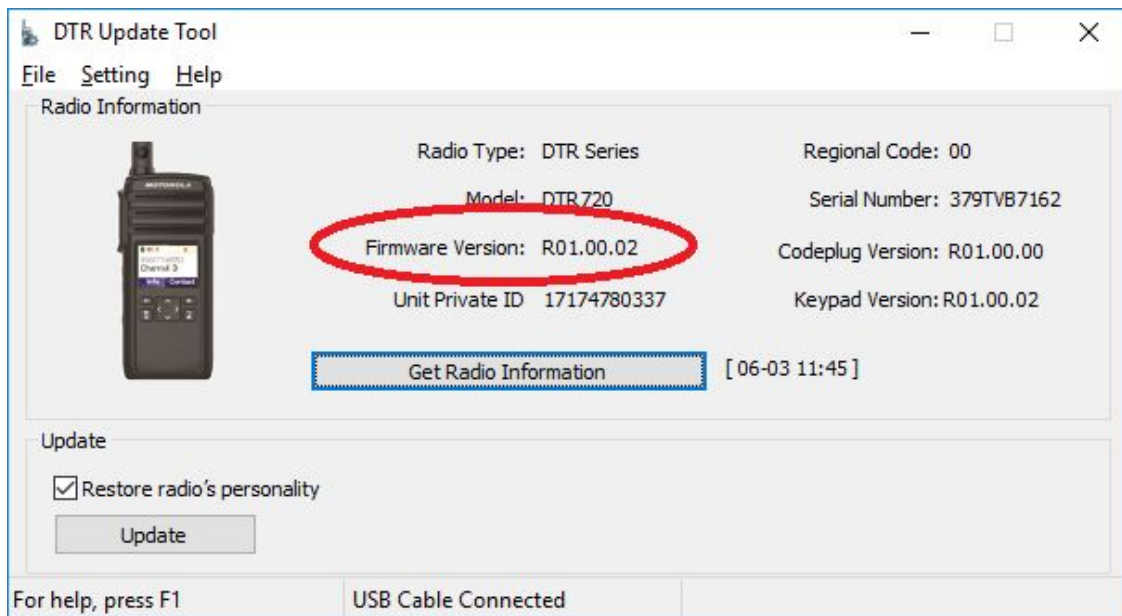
DTR Update Tool

File Setting Help

Radio Information

MOTOROLA

Channel 3

Radio Type: DTR Series

Model: DTR720

Firmware Version: R01.00.02

Unit Private ID 17174780337

Regional Code: 00

Serial Number: 379TVB7162

Codeplug Version: R01.00.00

Keypad Version: R01.00.02

Get Radio Information

[ 06-03 11:45 ]

Update

Restore radio's personality

Update

For help, press F1

USB Cable Connected